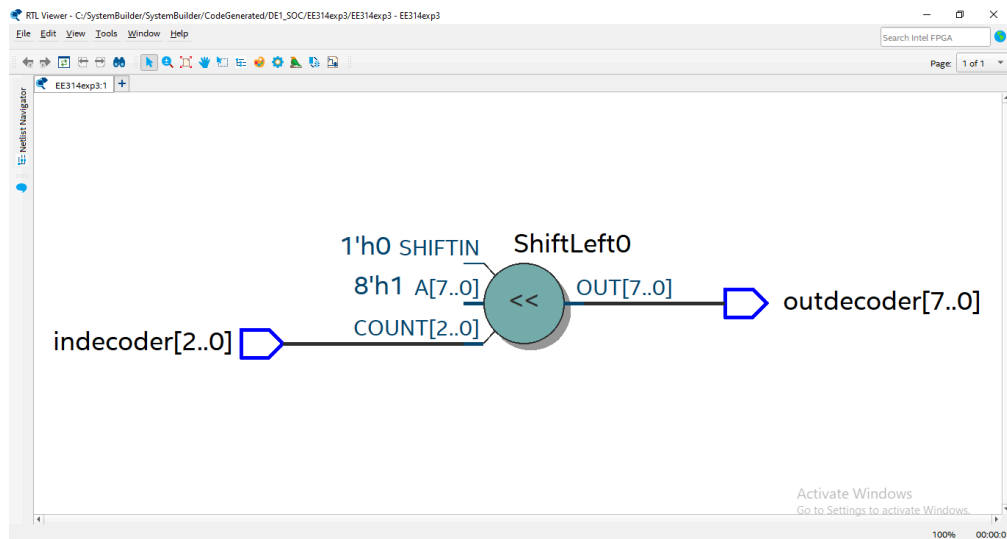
RTL Viewer - C:/SystemBuilder/SystemBuilder/CodeGenerated/DE1_SOC/EE314exp3/EE314exp3 - EE314exp3

File Edit View Tools Window Help

Search Intel FPGA

Page: 1 of 1

Netlist Navigator

EE314exp3:1

+

1'h0 SHIFTIN

8'h1 A[7..0]

COUNT[2..0]

ShiftLeft0

<<

OUT[7..0]

indecoder[2..0]

outdecoder[7..0]

Activate Windows
Go to Settings to activate Windows.

100%

00:00:0